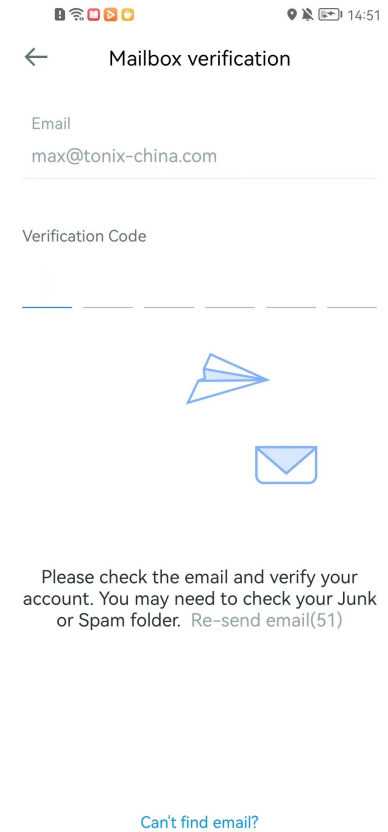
14:51

Mailbox verification

Email
max@tonix-china.com

Verification Code

Please check the email and verify your account. You may need to check your Junk or Spam folder. Re-send email(51)

Can't find email?